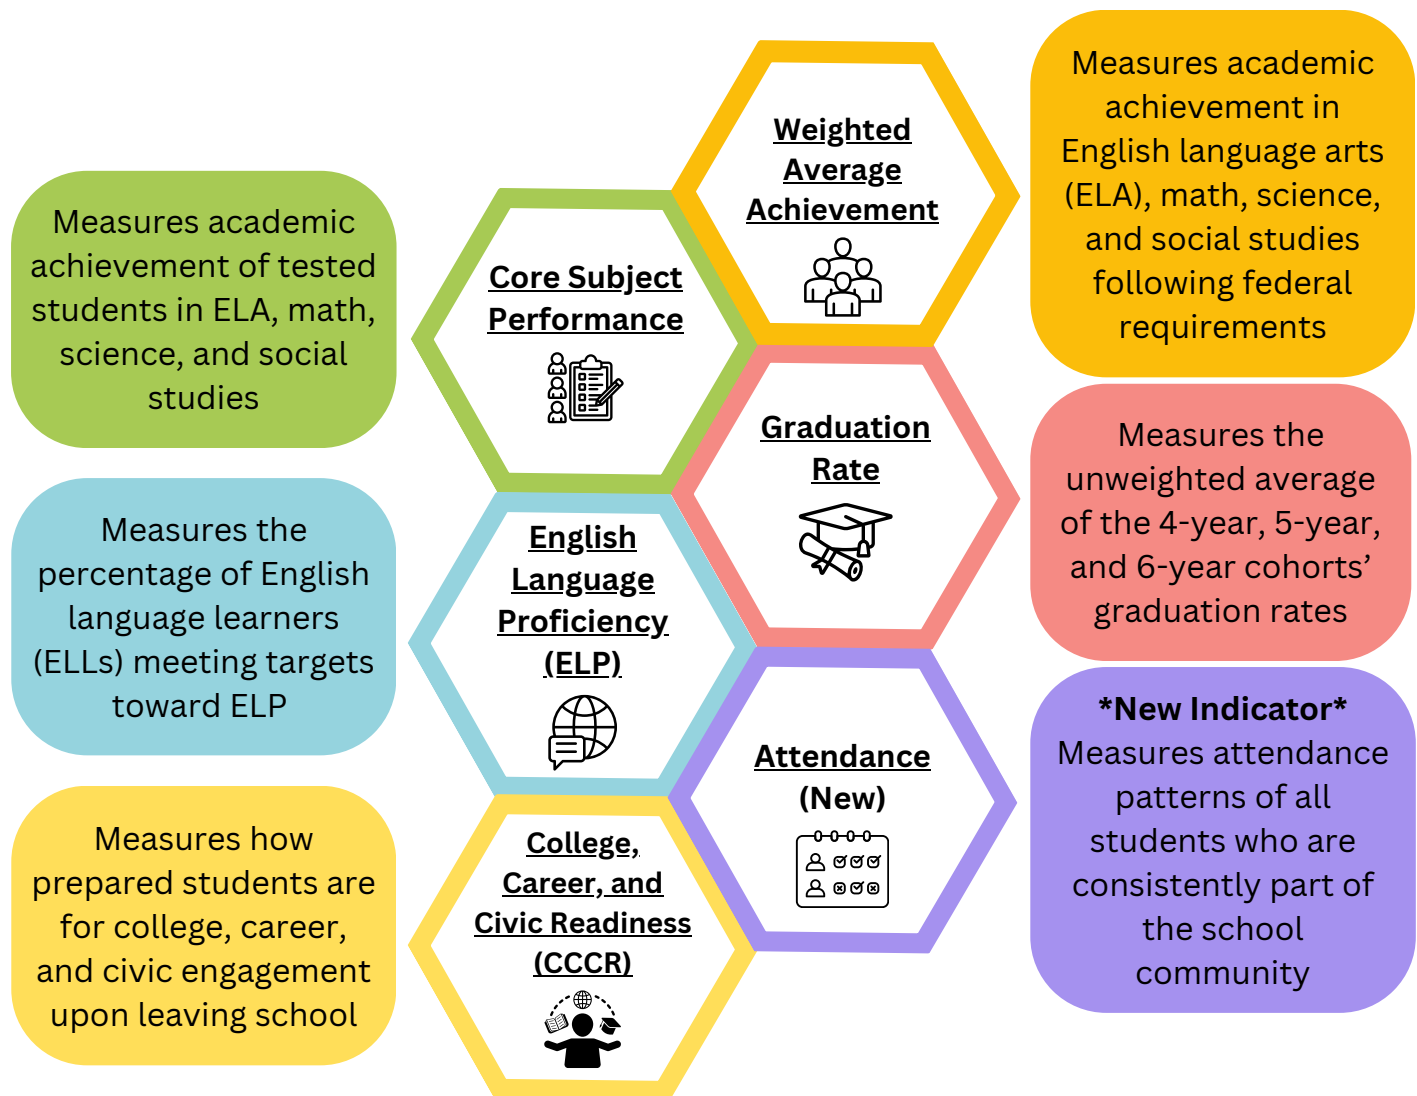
Measures academic achievement of tested students in ELA, math, science, and social studies

Core Subject Performance

Weighted Average Achievement

Measures academic achievement in English language arts (ELA), math, science, and social studies following federal requirements

Graduation Rate

Measures the unweighted average of the 4-year, 5-year, and 6-year cohorts' graduation rates

Measures the percentage of English language learners (ELLs) meeting targets toward ELP

English Language Proficiency (ELP)

Attendance (New)

*New Indicator* Measures attendance patterns of all students who are consistently part of the school community

Measures how prepared students are for college, career, and civic engagement upon leaving school

College, Career, and Civic Readiness (CCCR)